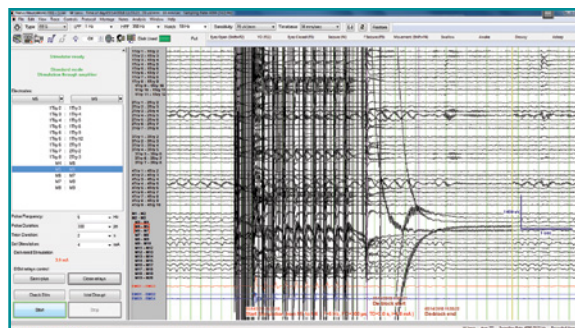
Stimulation ready

Standard mode
Stimulation through amplifier

Electrodes

Pulse Frequency:
Pulse Duration:
Train Duration:
Set Stimulation:

Start
Stop

Sensitivity
Timebase

Declutch on
Declutch end